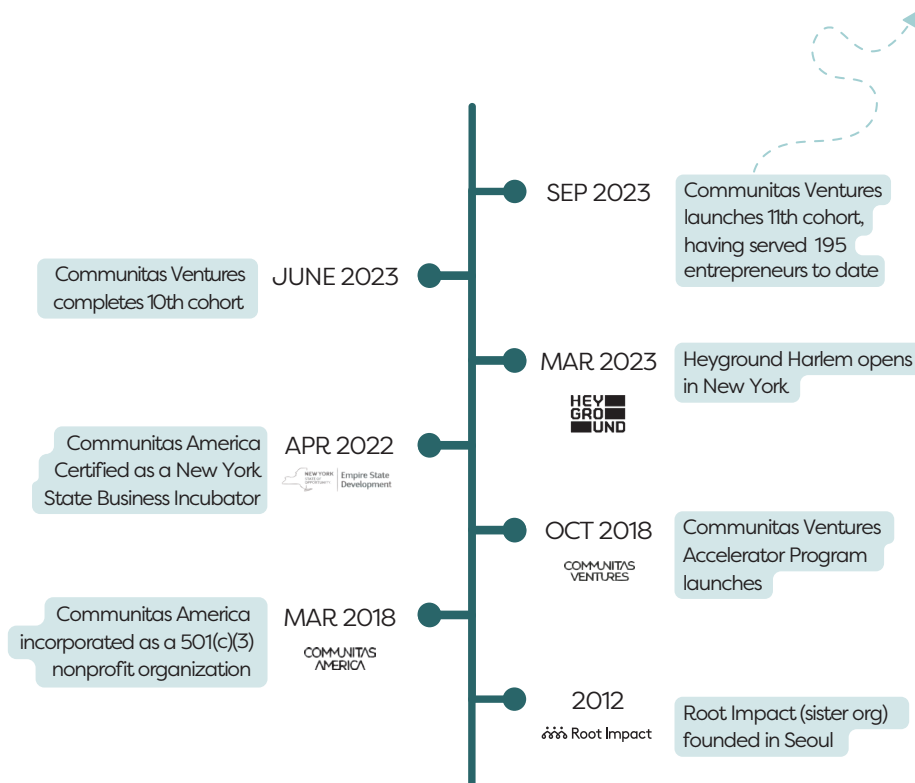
SEP 2023

Communitas Ventures launches 11th cohort, having served 195 entrepreneurs to date

Communitas Ventures completes 10th cohort

JUNE 2023

MAR 2023

Heyground Harlem opens in New York

HEY GRO UND

Communitas America Certified as a New York State Business Incubator

APR 2022

NEW YORK STATE OF OPPORTUNITY | Empire State Development

OCT 2018

Communitas Ventures Accelerator Program launches

COMMUNITAS VENTURES

Communitas America incorporated as a 501(c)(3) nonprofit organization

MAR 2018

COMMUNITAS AMERICA

2012

Root Impact

Root Impact (sister org) founded in Seoul